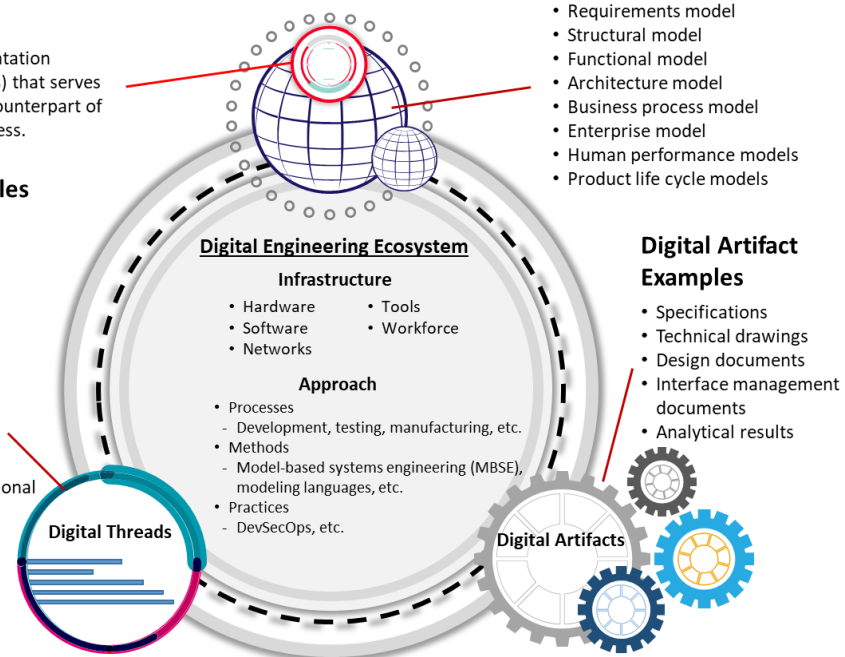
ntation
) that serves
unterpart of
ess.

les

onal

• Requirements model
• Structural model
• Functional model
• Architecture model
• Business process model
• Enterprise model
• Human performance models
• Product life cycle models

Digital Engineering Ecosystem

Infrastructure

• Hardware
• Software
• Networks
• Tools
• Workforce

Approach

• Processes
- Development, testing, manufacturing, etc.
• Methods
- Model-based systems engineering (MBSE), modeling languages, etc.
• Practices
- DevSecOps, etc.

Digital Artifact Examples

• Specifications
• Technical drawings
• Design documents
• Interface management documents
• Analytical results

Digital Threads

Digital Artifacts